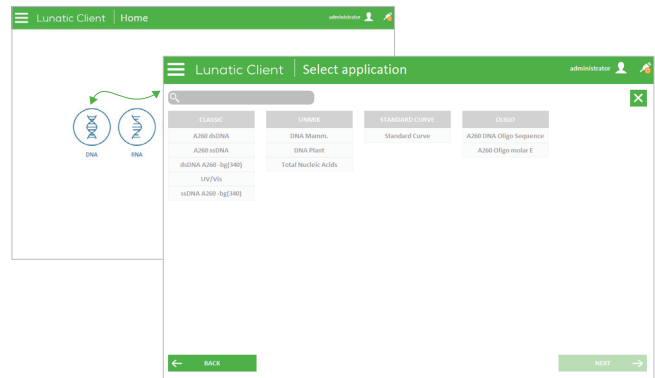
Lunatic Client | Home

administrator

DNA

RNA

Lunatic Client | Select application

administrator

| CLASSIC | UNMIX | STANDARD CURVE | OLIGO |
|---|---|---|---|
| A260 dsDNA | DNA Mamm. | Standard Curve | A260 DNA Oligo Sequence |
| A260 ssDNA | DNA Plant | | A260 Oligo molar E |
| dsDNA A260 -bg(340) | Total Nucleic Acids | | |
| UV/Vis | | | |
| ssDNA A260 -bg(340) | | | |

BACK

NEXT